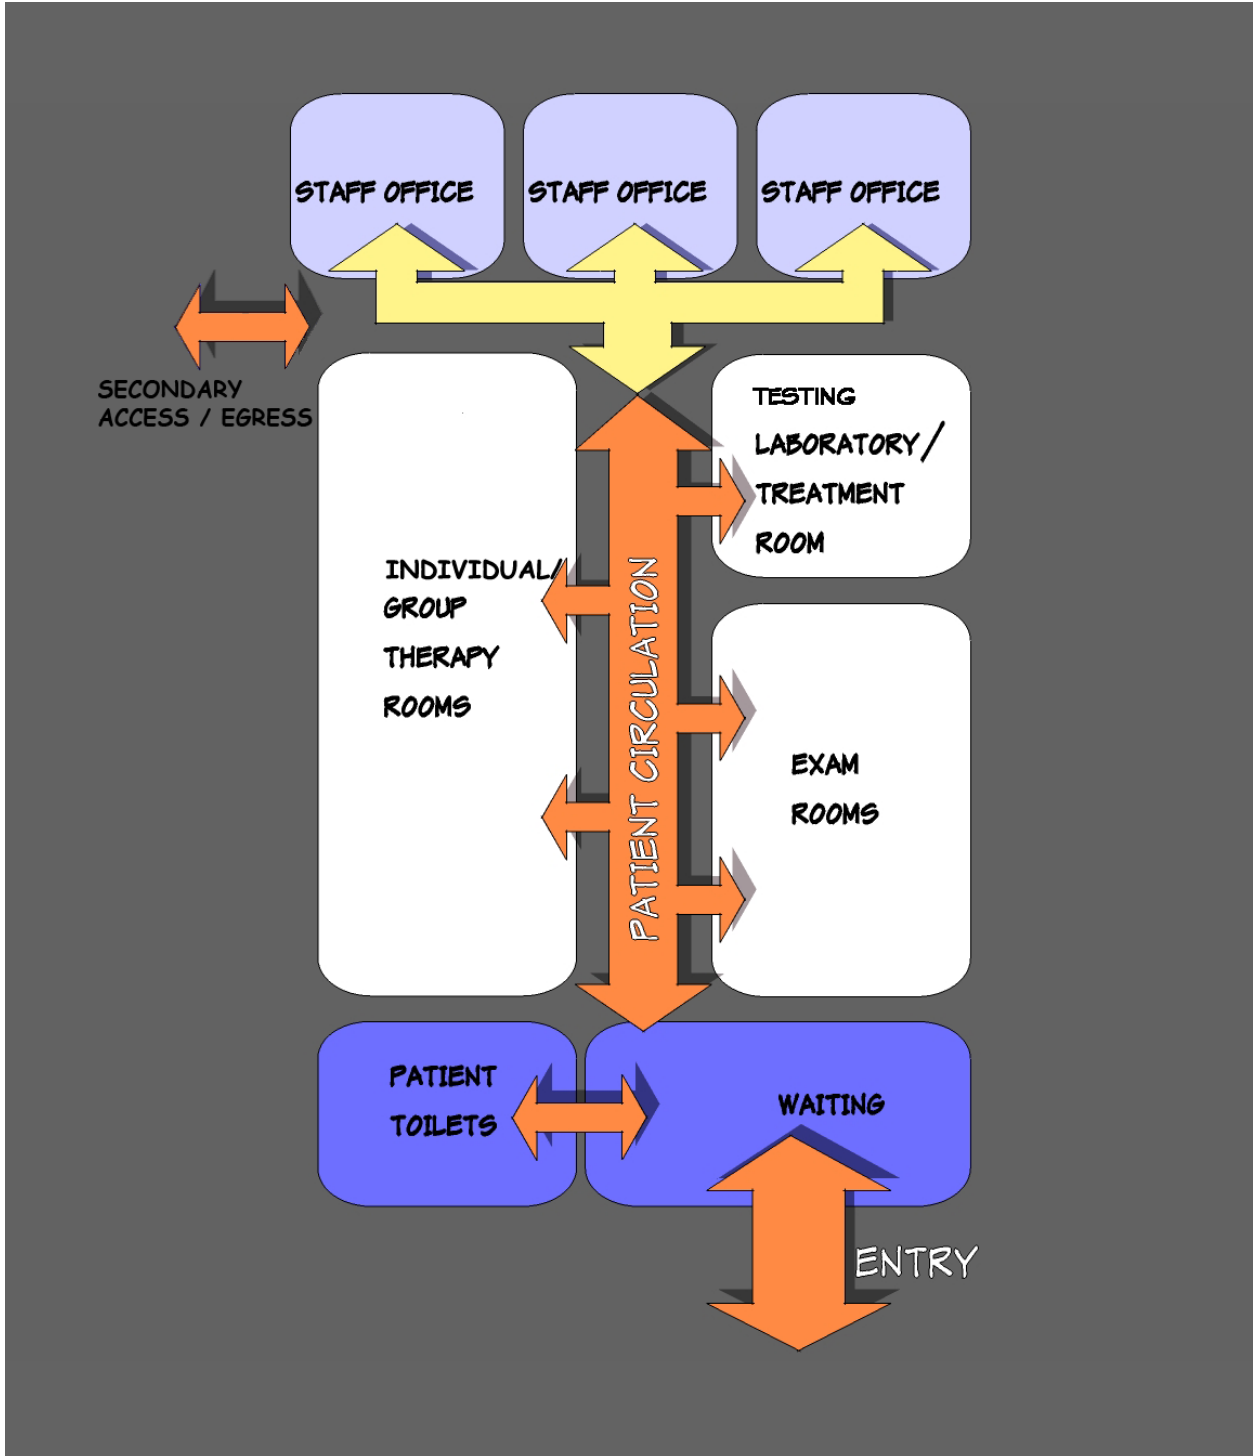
STAFF OFFICE

STAFF OFFICE

STAFF OFFICE

SECONDARY ACCESS / EGRESS

TESTING LABORATORY / TREATMENT ROOM

INDIVIDUAL/ GROUP THERAPY ROOMS

PATIENT CIRCULATION

EXAM ROOMS

PATIENT TOILETS

WAITING

ENTRY